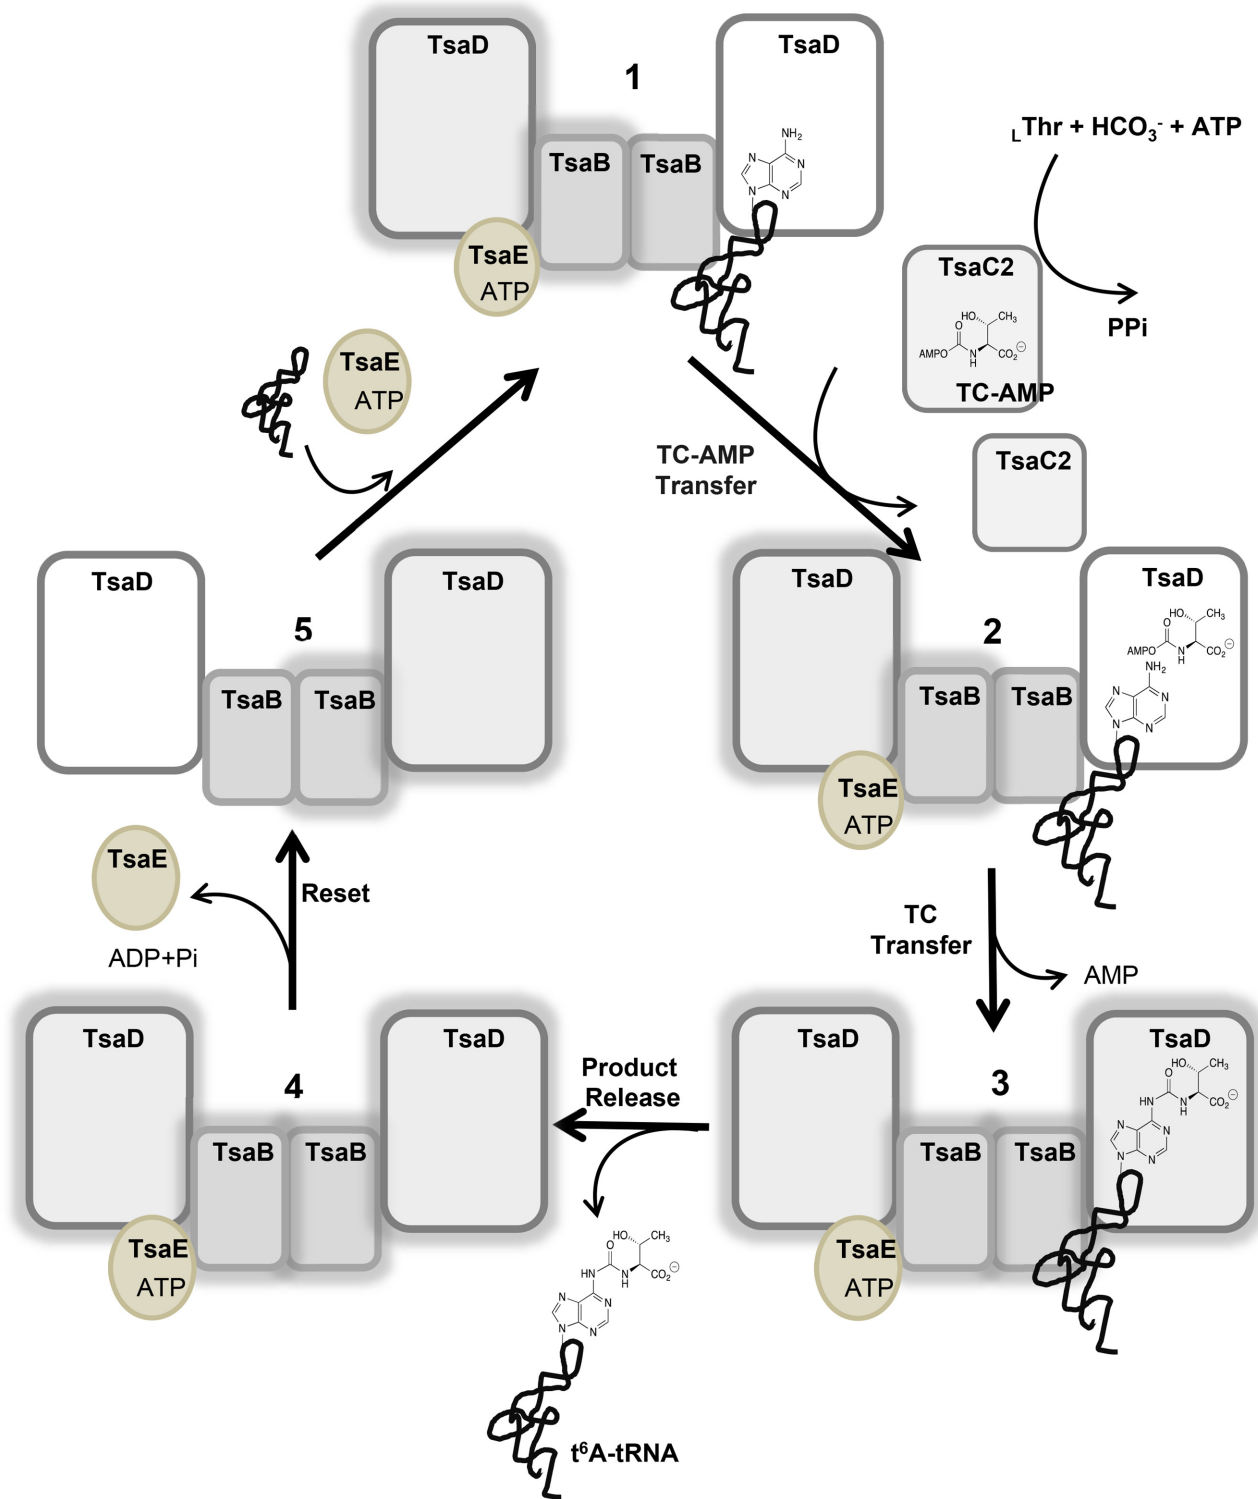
TsaD
1
TsaD
TsaB
TsaB
NH$_2$
N
N
N
N
TsaE
ATP
$_L$Thr + $HCO_3^-$ + ATP
TsaC2
HO
CH$_3$
O
AMPO
N
H
CO$_2^⊖$
TC-AMP
PPi
TsaE
ATP
TC-AMP
Transfer
TsaC2
TsaD
5
TsaD
TsaB
TsaB
TsaD
2
TsaD
HO
CH$_3$
O
AMPO
N
H
CO$_2^⊖$
NH$_2$
N
N
N
N
TsaB
TsaB
TsaE
ATP
TsaE
Reset
ADP+Pi
TC
Transfer
AMP
TsaD
4
TsaD
TsaB
TsaB
TsaE
ATP
Product
Release
TsaD
3
TsaD
HO
CH$_3$
O
HN
N
H
CO$_2^⊖$
N
N
N
N
TsaB
TsaB
TsaE
ATP
HO
CH$_3$
O
HN
N
H
CO$_2^⊖$
N
N
N
N
t$^6$A-tRNA